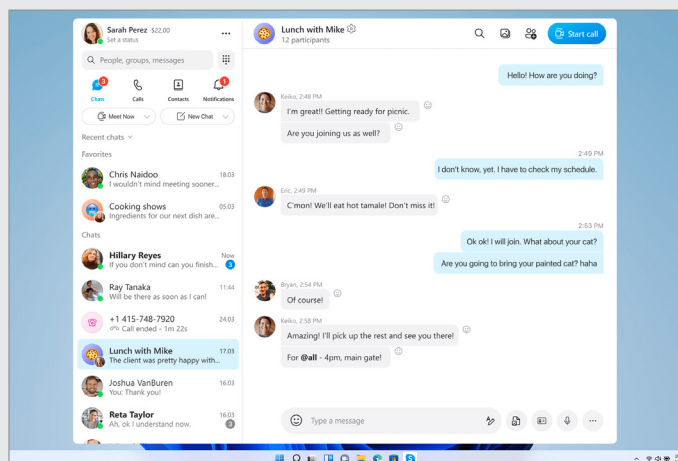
Sarah Perez $22.00
Set a status

People, groups, messages

2
Chats
Calls
Contacts
1
Notifications

Meet Now
New Chat

Recent chats

Favorites

Chris Naidoo 18:03
I wouldn't mind meeting sooner...

Cooking shows 05:03
Ingredients for our next dish are...

Chats

Hillary Reyes Now
If you don't mind can you finish... 3

Ray Tanaka 11:44
Will be there as soon as I can!

+1 415-748-7920 24:03
Call ended - 1m 22s

Lunch with Mike 17:03
The client was pretty happy with...

Joshua VanBuren 16:03
You: Thank you!

Reta Taylor 16:03
Ah, ok I understand now. 3

Lunch with Mike
12 participants

Start call

Hello! How are you doing?

Keiko, 2:48 PM
I'm great!! Getting ready for picnic.
Are you joining us as well?

2:49 PM
I don't know, yet. I have to check my schedule.

Eric, 2:49 PM
C'mon! We'll eat hot tamale! Don't miss it!

2:53 PM
Ok ok! I will join. What about your cat?
Are you going to bring your painted cat? haha

Bryan, 2:54 PM
Of course!

Keiko, 2:58 PM
Amazing! I'll pick up the rest and see you there!
For @all - 4pm, main gate!

Type a message